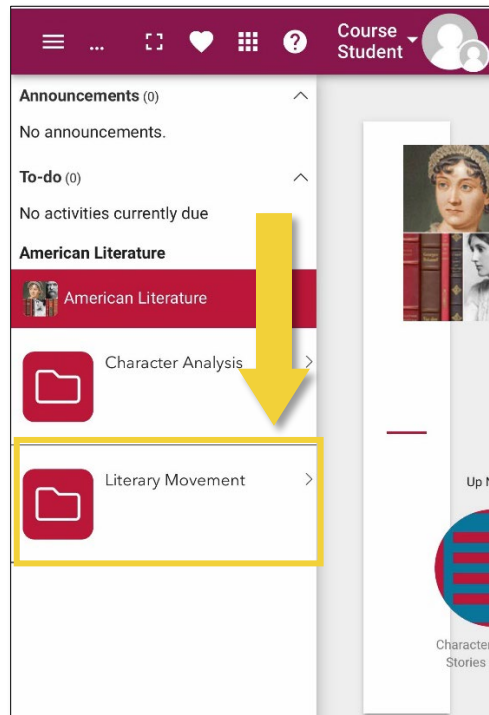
...

Course Student

Announcements (0)

No announcements.

To-do (0)

No activities currently due

American Literature

American Literature

Character Analysis

Literary Movement

Up N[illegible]

Characte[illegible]
Stories